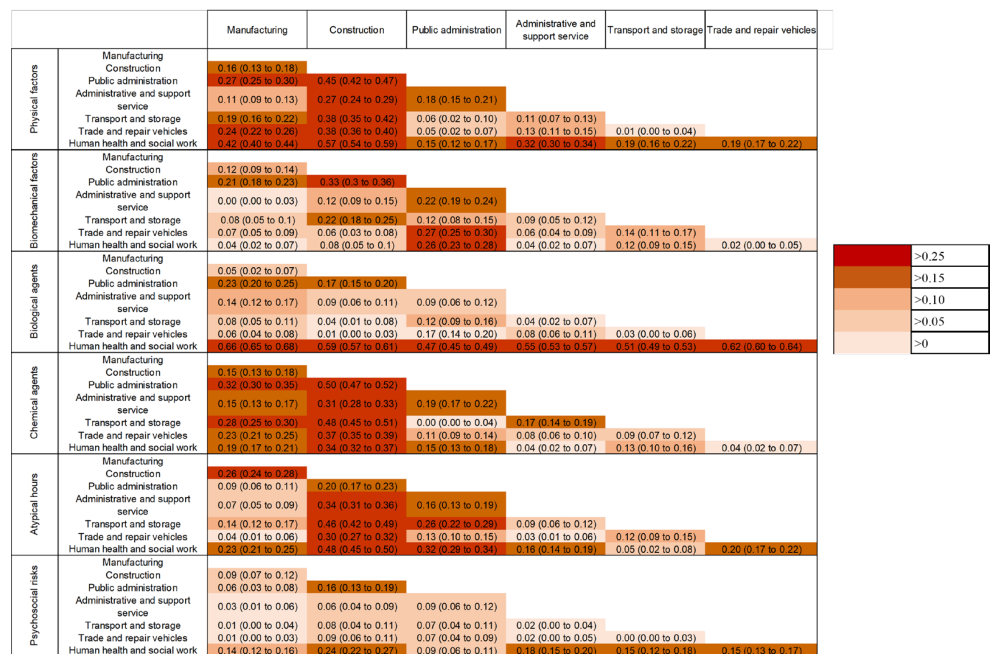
| | | Manufacturing | Construction | Public administration | Administrative and support service | Transport and storage | Trade and repair vehicles |
|---|---|---|---|---|---|---|---|
| Physical factors | Manufacturing | | | | | | |
| | Construction | 0.16 (0.13 to 0.18) | | | | | |
| | Public administration | 0.27 (0.25 to 0.30) | 0.45 (0.42 to 0.47) | | | | |
| | Administrative and support service | 0.11 (0.09 to 0.13) | 0.27 (0.24 to 0.29) | 0.18 (0.15 to 0.21) | | | |
| | Transport and storage | 0.19 (0.16 to 0.22) | 0.38 (0.35 to 0.42) | 0.06 (0.02 to 0.10) | 0.11 (0.07 to 0.13) | | |
| | Trade and repair vehicles | 0.24 (0.22 to 0.26) | 0.38 (0.36 to 0.40) | 0.05 (0.02 to 0.07) | 0.13 (0.11 to 0.15) | 0.01 (0.00 to 0.04) | |
| | Human health and social work | 0.42 (0.40 to 0.44) | 0.57 (0.54 to 0.59) | 0.15 (0.12 to 0.17) | 0.32 (0.30 to 0.34) | 0.19 (0.16 to 0.22) | 0.19 (0.17 to 0.22) |
| Biomechanical factors | Manufacturing | | | | | | |
| | Construction | 0.12 (0.09 to 0.14) | | | | | |
| | Public administration | 0.21 (0.18 to 0.23) | 0.33 (0.3 to 0.36) | | | | |
| | Administrative and support service | 0.00 (0.00 to 0.03) | 0.12 (0.09 to 0.15) | 0.22 (0.19 to 0.24) | | | |
| | Transport and storage | 0.08 (0.05 to 0.1) | 0.22 (0.18 to 0.25) | 0.12 (0.08 to 0.15) | 0.09 (0.05 to 0.12) | | |
| | Trade and repair vehicles | 0.07 (0.05 to 0.09) | 0.06 (0.03 to 0.08) | 0.27 (0.25 to 0.30) | 0.06 (0.04 to 0.09) | 0.14 (0.11 to 0.17) | |
| | Human health and social work | 0.04 (0.02 to 0.07) | 0.08 (0.05 to 0.1) | 0.26 (0.23 to 0.28) | 0.04 (0.02 to 0.07) | 0.12 (0.09 to 0.15) | 0.02 (0.00 to 0.05) |
| Biological agents | Manufacturing | | | | | | |
| | Construction | 0.05 (0.02 to 0.07) | | | | | |
| | Public administration | 0.23 (0.20 to 0.25) | 0.17 (0.15 to 0.20) | | | | |
| | Administrative and support service | 0.14 (0.12 to 0.17) | 0.09 (0.06 to 0.11) | 0.09 (0.06 to 0.12) | | | |
| | Transport and storage | 0.08 (0.05 to 0.11) | 0.04 (0.01 to 0.08) | 0.12 (0.09 to 0.16) | 0.04 (0.02 to 0.07) | | |
| | Trade and repair vehicles | 0.06 (0.04 to 0.08) | 0.01 (0.00 to 0.03) | 0.17 (0.14 to 0.20) | 0.08 (0.06 to 0.11) | 0.03 (0.00 to 0.06) | |
| | Human health and social work | 0.66 (0.65 to 0.68) | 0.59 (0.57 to 0.61) | 0.47 (0.45 to 0.49) | 0.55 (0.53 to 0.57) | 0.51 (0.49 to 0.53) | 0.62 (0.60 to 0.64) |
| Chemical agents | Manufacturing | | | | | | |
| | Construction | 0.15 (0.13 to 0.18) | | | | | |
| | Public administration | 0.32 (0.30 to 0.35) | 0.50 (0.47 to 0.52) | | | | |
| | Administrative and support service | 0.15 (0.13 to 0.17) | 0.31 (0.28 to 0.33) | 0.19 (0.17 to 0.22) | | | |
| | Transport and storage | 0.28 (0.25 to 0.30) | 0.48 (0.45 to 0.51) | 0.00 (0.00 to 0.04) | 0.17 (0.14 to 0.19) | | |
| | Trade and repair vehicles | 0.23 (0.21 to 0.25) | 0.37 (0.35 to 0.39) | 0.11 (0.09 to 0.14) | 0.08 (0.06 to 0.10) | 0.09 (0.07 to 0.12) | |
| | Human health and social work | 0.19 (0.17 to 0.21) | 0.34 (0.32 to 0.37) | 0.15 (0.13 to 0.18) | 0.04 (0.02 to 0.07) | 0.13 (0.10 to 0.16) | 0.04 (0.02 to 0.07) |
| Atypical hours | Manufacturing | | | | | | |
| | Construction | 0.26 (0.24 to 0.28) | | | | | |
| | Public administration | 0.09 (0.06 to 0.11) | 0.20 (0.17 to 0.23) | | | | |
| | Administrative and support service | 0.07 (0.05 to 0.09) | 0.34 (0.31 to 0.36) | 0.16 (0.13 to 0.19) | | | |
| | Transport and storage | 0.14 (0.12 to 0.17) | 0.46 (0.42 to 0.49) | 0.26 (0.22 to 0.29) | 0.09 (0.06 to 0.12) | | |
| | Trade and repair vehicles | 0.04 (0.01 to 0.06) | 0.30 (0.27 to 0.32) | 0.13 (0.10 to 0.15) | 0.03 (0.01 to 0.06) | 0.12 (0.09 to 0.15) | |
| | Human health and social work | 0.23 (0.21 to 0.25) | 0.48 (0.45 to 0.50) | 0.32 (0.29 to 0.34) | 0.16 (0.14 to 0.19) | 0.05 (0.02 to 0.08) | 0.20 (0.17 to 0.22) |
| Psychosocial risks | Manufacturing | | | | | | |
| | Construction | 0.09 (0.07 to 0.12) | | | | | |
| | Public administration | 0.06 (0.03 to 0.08) | 0.16 (0.13 to 0.19) | | | | |
| | Administrative and support service | 0.03 (0.01 to 0.06) | 0.06 (0.04 to 0.09) | 0.09 (0.06 to 0.12) | | | |
| | Transport and storage | 0.01 (0.00 to 0.04) | 0.08 (0.04 to 0.11) | 0.07 (0.04 to 0.11) | 0.02 (0.00 to 0.04) | | |
| | Trade and repair vehicles | 0.01 (0.00 to 0.03) | 0.09 (0.06 to 0.11) | 0.07 (0.04 to 0.09) | 0.02 (0.00 to 0.05) | 0.00 (0.00 to 0.03) | |
| | Human health and social work | 0.14 (0.12 to 0.16) | 0.24 (0.22 to 0.27) | 0.09 (0.06 to 0.11) | 0.18 (0.15 to 0.20) | 0.15 (0.12 to 0.18) | 0.15 (0.13 to 0.17) |

>0.25
>0.15
>0.10
>0.05
>0